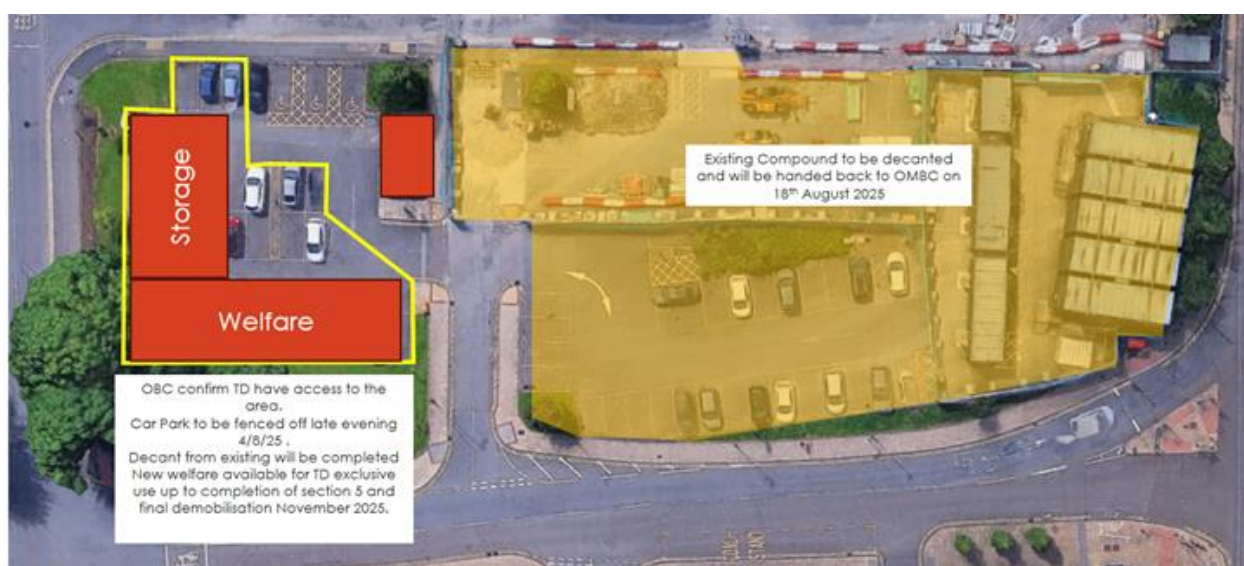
Storage

Welfare

Existing Compound to be decanted and will be handed back to OMBC on $18^{th}$ August 2025

OBC confirm TD have access to the area.
Car Park to be fenced off late evening 4/8/25 .
Decant from existing will be completed
New welfare available for TD exclusive use up to completion of section 5 and final demobilisation November 2025.